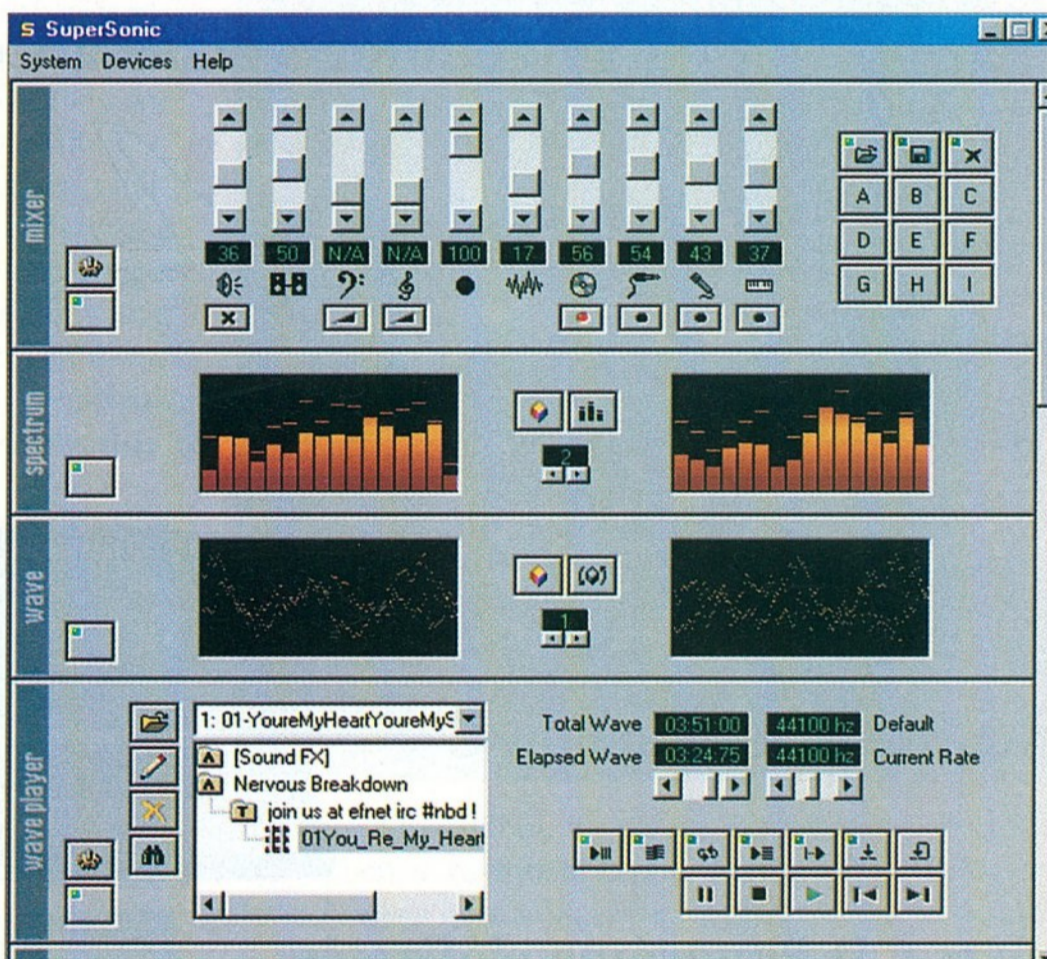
SuperSonic

System Devices Help

mixer

36 50 N/A N/A 100 17 56 54 43 37

A B C
D E F
G H I

spectrum

2

wave

1

wave player

1: 01-YoureMyHeartYoureMyS

[Sound FX]
Nervous Breakdown
join us at efnet irc #nbd !
01You_Re_My_Heart

Total Wave 03:51:00 44100 hz Default
Elapsed Wave 03:24:75 44100 hz Current Rate